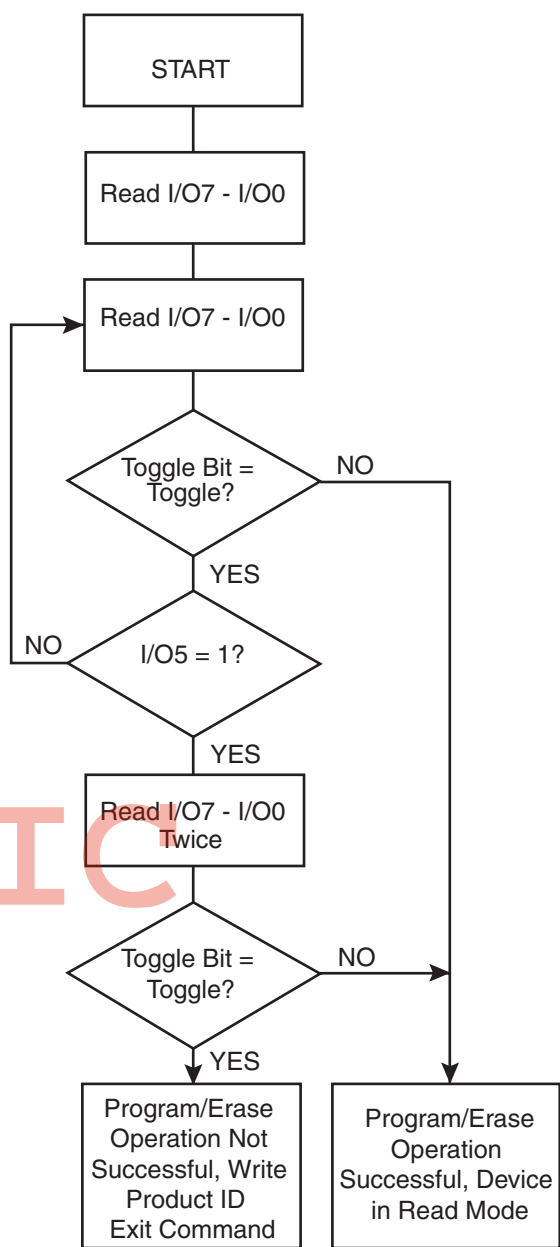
START

Read I/O7 - I/O0

Read I/O7 - I/O0

Toggle Bit = Toggle?

NO

YES

NO

I/O5 = 1?

YES

Read I/O7 - I/O0 Twice

IC

Toggle Bit = Toggle?

NO

YES

Program/Erase Operation Not Successful, Write Product ID Exit Command

Program/Erase Operation Successful, Device in Read Mode